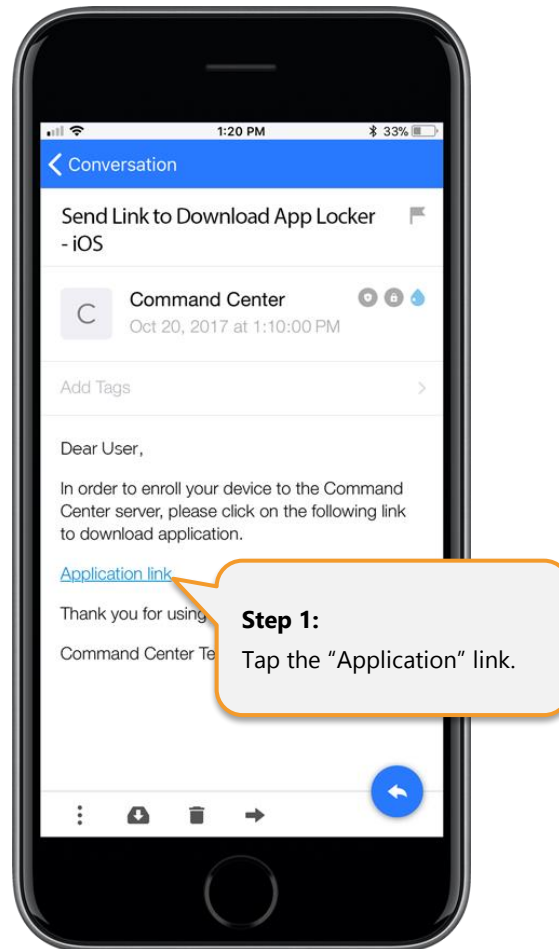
1:20 PM
33%

Conversation

Send Link to Download App Locker - iOS

C

Command Center
Oct 20, 2017 at 1:10:00 PM

Add Tags

Dear User,

In order to enroll your device to the Command Center server, please click on the following link to download application.

Application link

Thank you for using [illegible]

Command Center Te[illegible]

Step 1:
Tap the “Application” link.